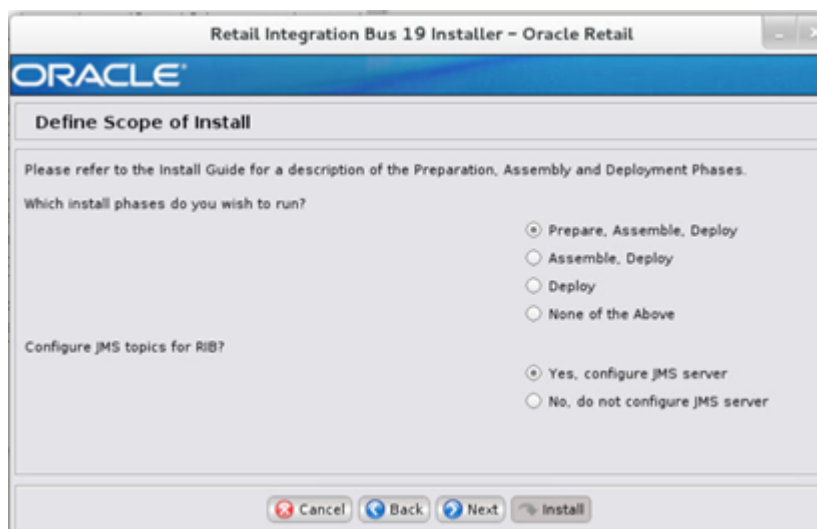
Retail Integration Bus 19 Installer - Oracle Retail

ORACLE

Define Scope of Install

Please refer to the Install Guide for a description of the Preparation, Assembly and Deployment Phases.

Which install phases do you wish to run?

Prepare, Assemble, Deploy

Assemble, Deploy

Deploy

None of the Above

Configure JMS topics for RIB?

Yes, configure JMS server

No, do not configure JMS server

Cancel Back Next Install